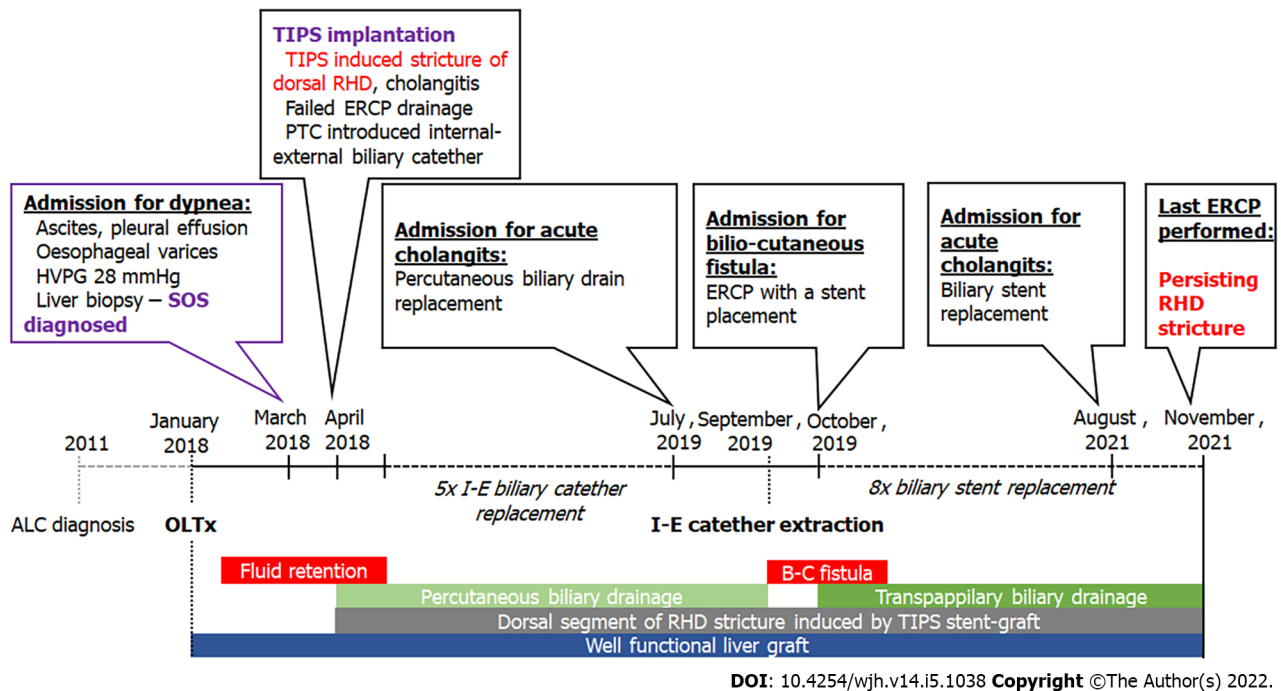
TIPS implantation
TIPS induced stricture of dorsal RHD, cholangitis
Failed ERCP drainage
PTC introduced internal-external biliary catether

Admission for dypnea:
Ascites, pleural effusion
Oesophageal varices
HVPG 28 mmHg
Liver biopsy – SOS diagnosed

Admission for acute cholangits:
Percutaneous biliary drain replacement

Admission for bilio-cutaneous fistula:
ERCP with a stent placement

Admission for acute cholangits:
Biliary stent replacement

Last ERCP performed:
Persisting RHD stricture

2011
January 2018
March 2018
April 2018
July , 2019
September , 2019
October , 2019
August , 2021
November , 2021

5x I-E biliary catether replacement
8x biliary stent replacement

ALC diagnosis
OLTx
I-E catether extraction

Fluid retention
B-C fistula
Percutaneous biliary drainage
Transpappilary biliary drainage
Dorsal segment of RHD stricture induced by TIPS stent-graft
Well functional liver graft

DOI: 10.4254/wjh.v14.i5.1038 Copyright ©The Author(s) 2022.